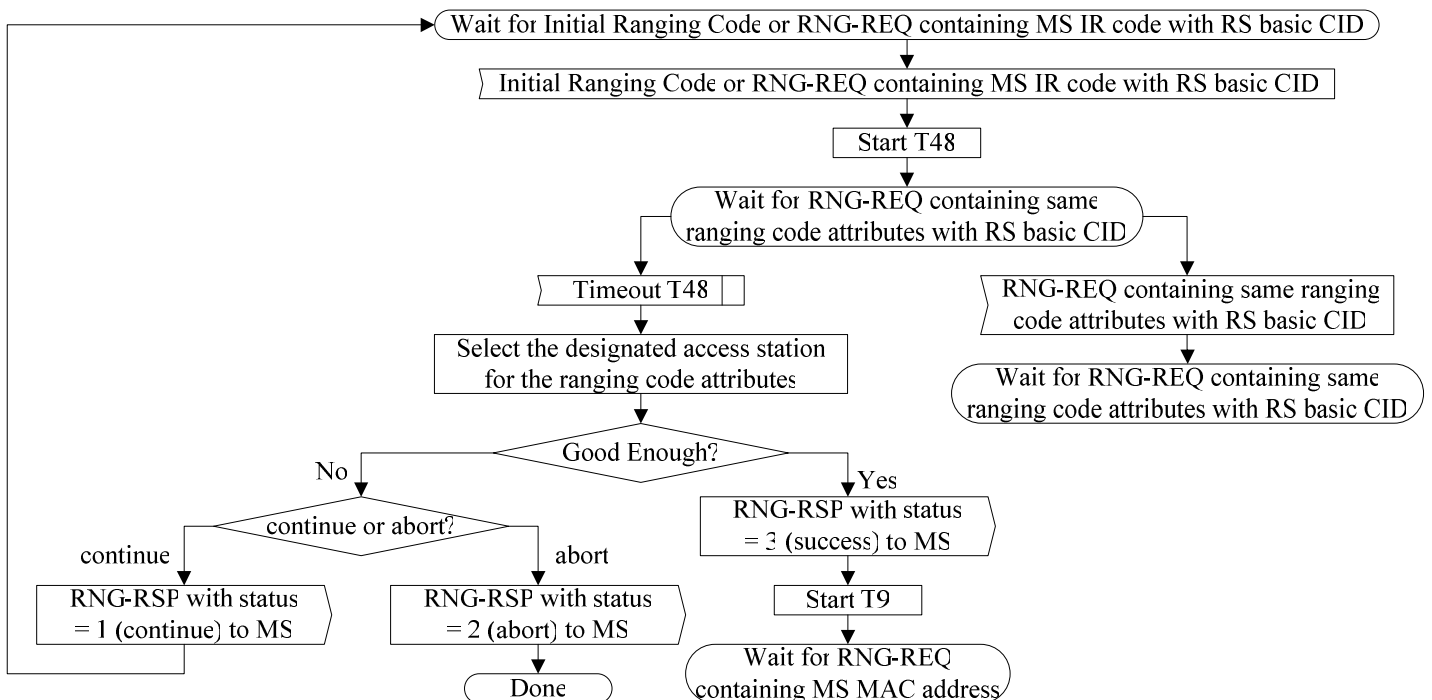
Wait for Initial Ranging Code or RNG-REQ containing MS IR code with RS basic CID

Initial Ranging Code or RNG-REQ containing MS IR code with RS basic CID

Start T48

Wait for RNG-REQ containing same ranging code attributes with RS basic CID

Timeout T48

RNG-REQ containing same ranging code attributes with RS basic CID

Wait for RNG-REQ containing same ranging code attributes with RS basic CID

Select the designated access station for the ranging code attributes

Good Enough?

No

Yes

continue or abort?

continue

abort

RNG-RSP with status = 3 (success) to MS

Start T9

Wait for RNG-REQ containing MS MAC address

RNG-RSP with status = 1 (continue) to MS

RNG-RSP with status = 2 (abort) to MS

Done